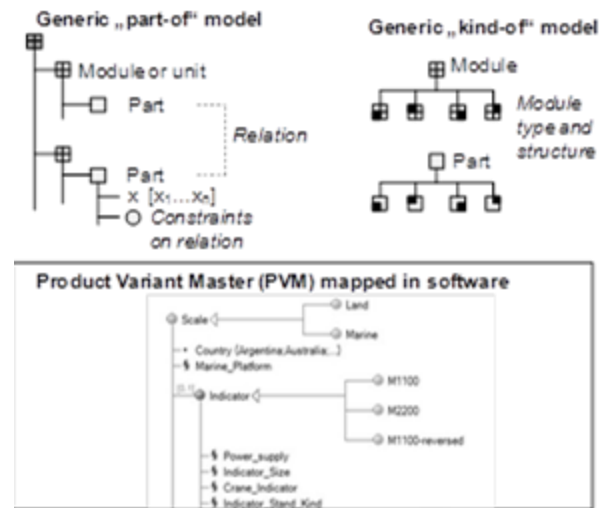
Generic „part-of“ model

Module or unit

Part

Relation

Part

x $[x_1 \dots x_n]$

Constraints on relation

Generic „kind-of“ model

Module

Module type and structure

Part

Product Variant Master (PVM) mapped in software

Scale

Land

Marine

Country (Argentina;Australia;...)

Marine_Platform

Indicator

M1100

M2200

M1100-reversed

Power_supply

Indicator_Size

Crane_Indicator

Indicator_Stand_Kind